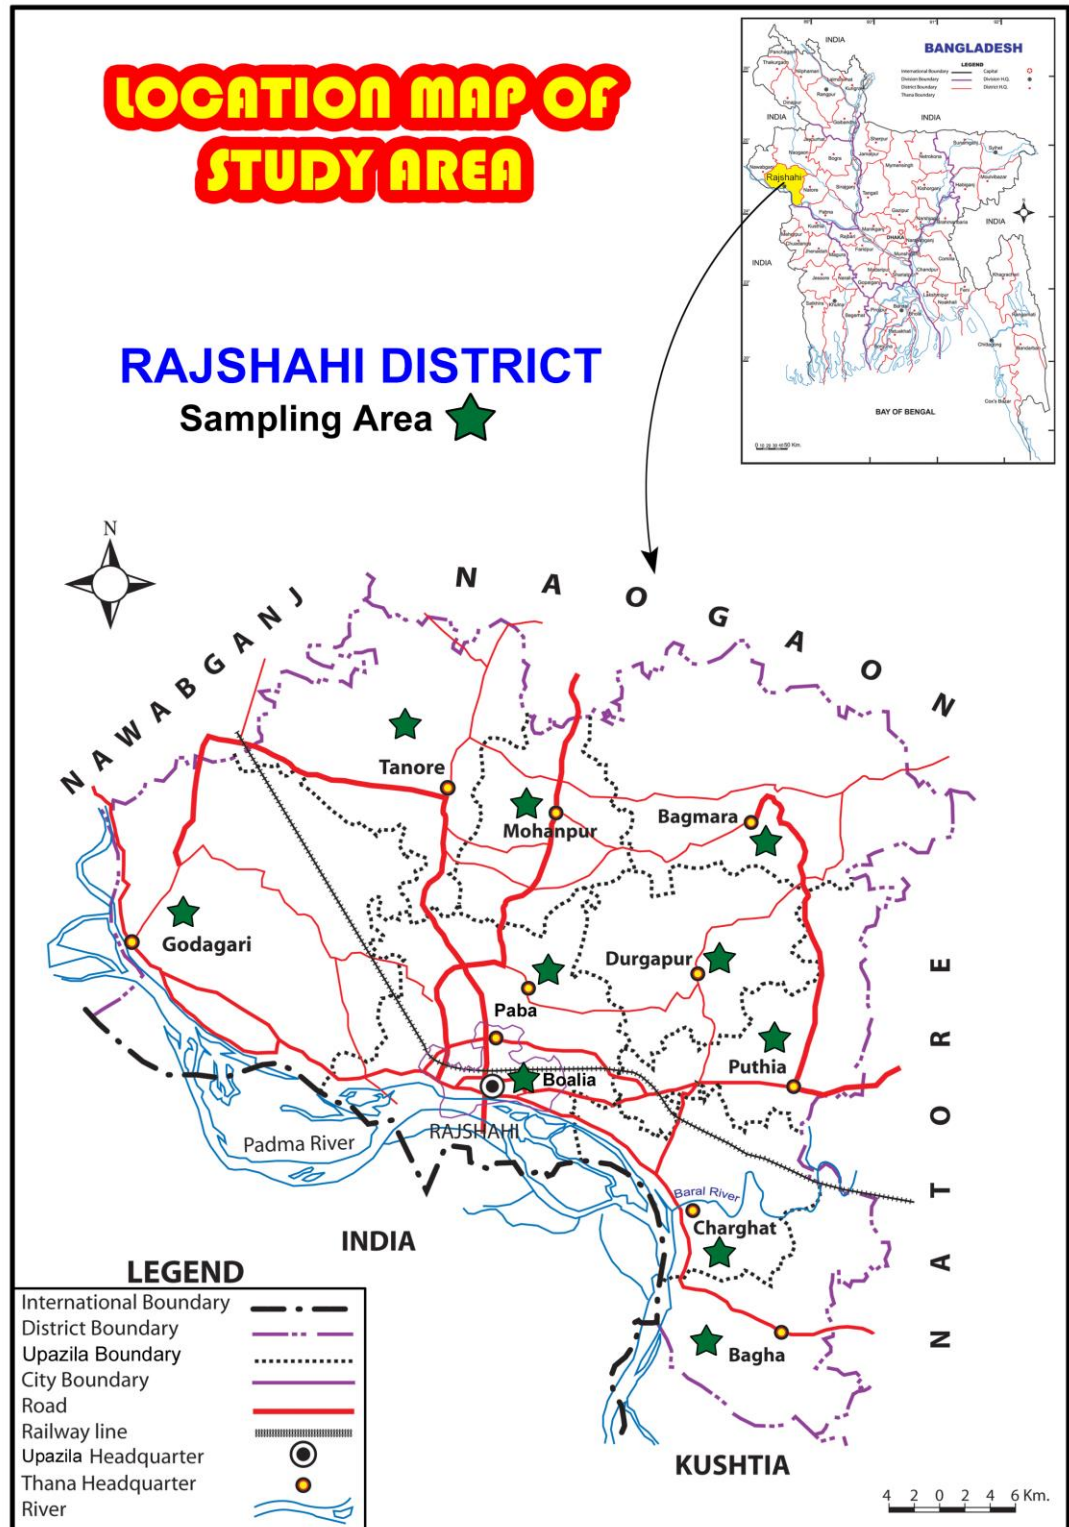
LOCATION MAP OF STUDY AREA

BANGLADESH

INDIA

INDIA

INDIA

INDIA

Rajshahi

BAY OF BENGAL

RAJSHAHI DISTRICT
Sampling Area

N

NAWABGANJ

NAOGAON

NATORE

Tanore

Mohanpur

Bagmara

Godagari

Durgapur

Paba

Puthia

Boalia

Padma River

RAJSHAHI

Baral River

Charghat

INDIA

Bagha

KUSHTIA

LEGEND

| | |
|---|---|
| International Boundary | |
| District Boundary | |
| Upazila Boundary | |
| City Boundary | |
| Road | |
| Railway line | |
| Upazila Headquarter | |
| Thana Headquarter | |
| River | |

4 2 0 2 4 6 Km.